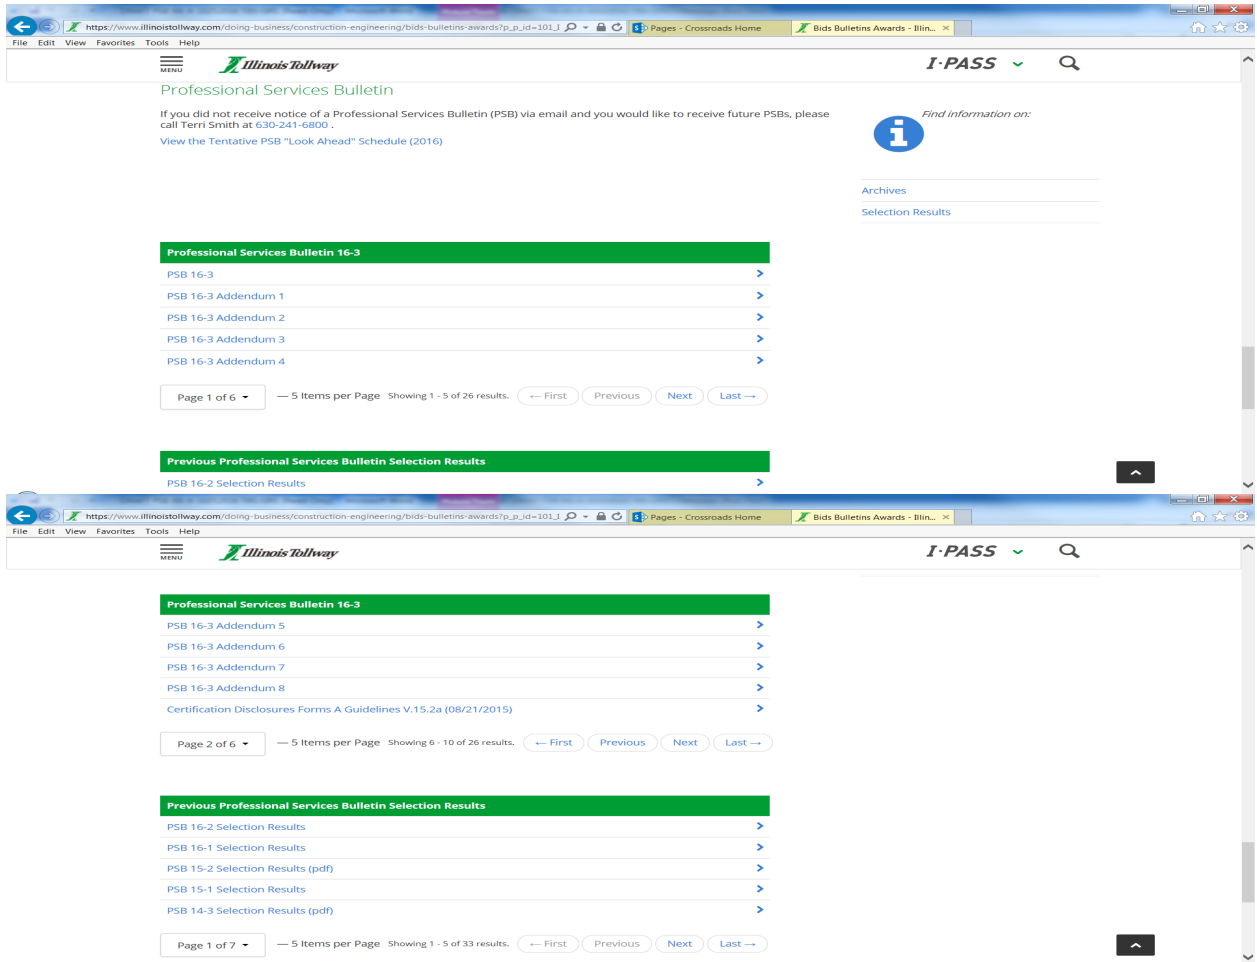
https://www.illinoistollway.com/doing-business/construction-engineering/bids-bulletins-awards?p_p_id=101_I
Pages - Crossroads Home
Bids Bulletins Awards - Illin...
File Edit View Favorites Tools Help
MENU
Illinois Tollway
I·PASS

Professional Services Bulletin

If you did not receive notice of a Professional Services Bulletin (PSB) via email and you would like to receive future PSBs, please call Terri Smith at 630-241-6800 .

View the Tentative PSB "Look Ahead" Schedule (2016)

Find information on:

Archives
Selection Results

Professional Services Bulletin 16-3
PSB 16-3
PSB 16-3 Addendum 1
PSB 16-3 Addendum 2
PSB 16-3 Addendum 3
PSB 16-3 Addendum 4

Page 1 of 6 — 5 Items per Page Showing 1 - 5 of 26 results. ← First Previous Next Last →

Previous Professional Services Bulletin Selection Results
PSB 16-2 Selection Results

https://www.illinoistollway.com/doing-business/construction-engineering/bids-bulletins-awards?p_p_id=101_I
Pages - Crossroads Home
Bids Bulletins Awards - Illin...
File Edit View Favorites Tools Help
MENU
Illinois Tollway
I·PASS

Professional Services Bulletin 16-3
PSB 16-3 Addendum 5
PSB 16-3 Addendum 6
PSB 16-3 Addendum 7
PSB 16-3 Addendum 8
Certification Disclosures Forms A Guidelines V.15.2a (08/21/2015)

Page 2 of 6 — 5 Items per Page Showing 6 - 10 of 26 results. ← First Previous Next Last →

Previous Professional Services Bulletin Selection Results
PSB 16-2 Selection Results
PSB 16-1 Selection Results
PSB 15-2 Selection Results (pdf)
PSB 15-1 Selection Results
PSB 14-3 Selection Results (pdf)

Page 1 of 7 — 5 Items per Page Showing 1 - 5 of 33 results. ← First Previous Next Last →